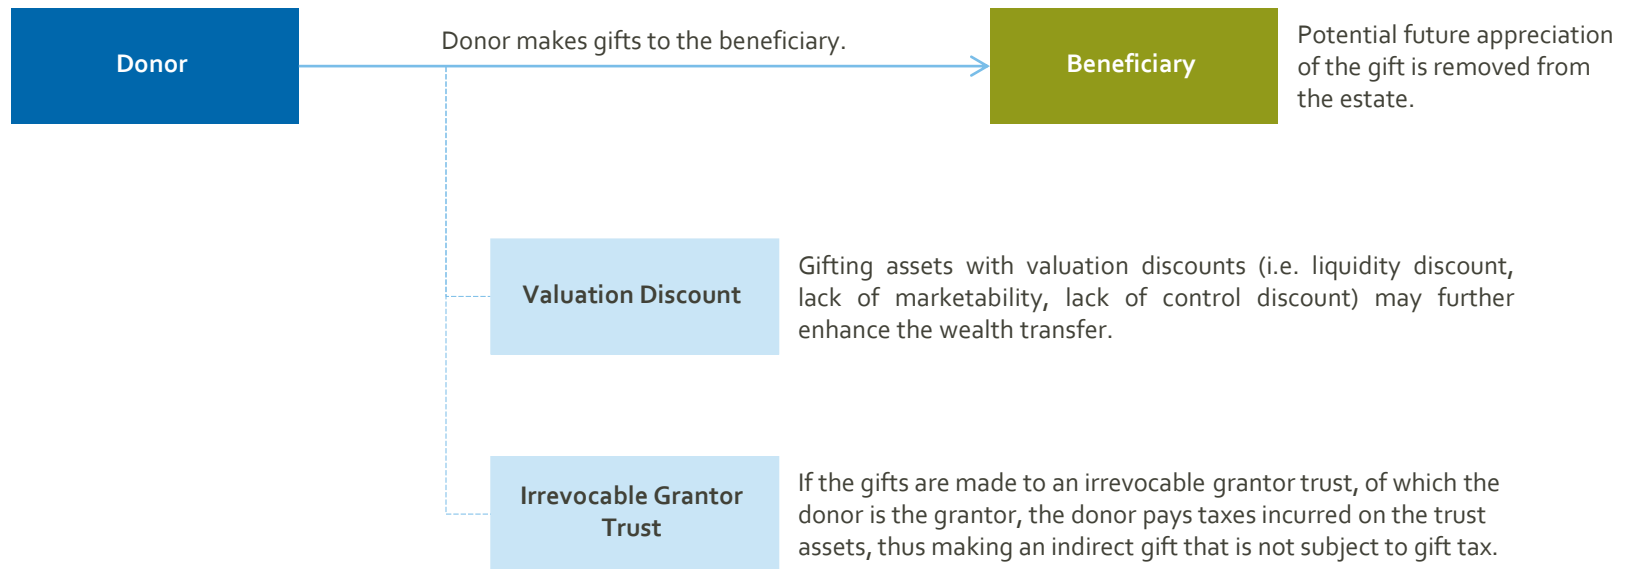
Donor

Donor makes gifts to the beneficiary.

Beneficiary

Potential future appreciation of the gift is removed from the estate.

Valuation Discount

Gifting assets with valuation discounts (i.e. liquidity discount, lack of marketability, lack of control discount) may further enhance the wealth transfer.

Irrevocable Grantor Trust

If the gifts are made to an irrevocable grantor trust, of which the donor is the grantor, the donor pays taxes incurred on the trust assets, thus making an indirect gift that is not subject to gift tax.